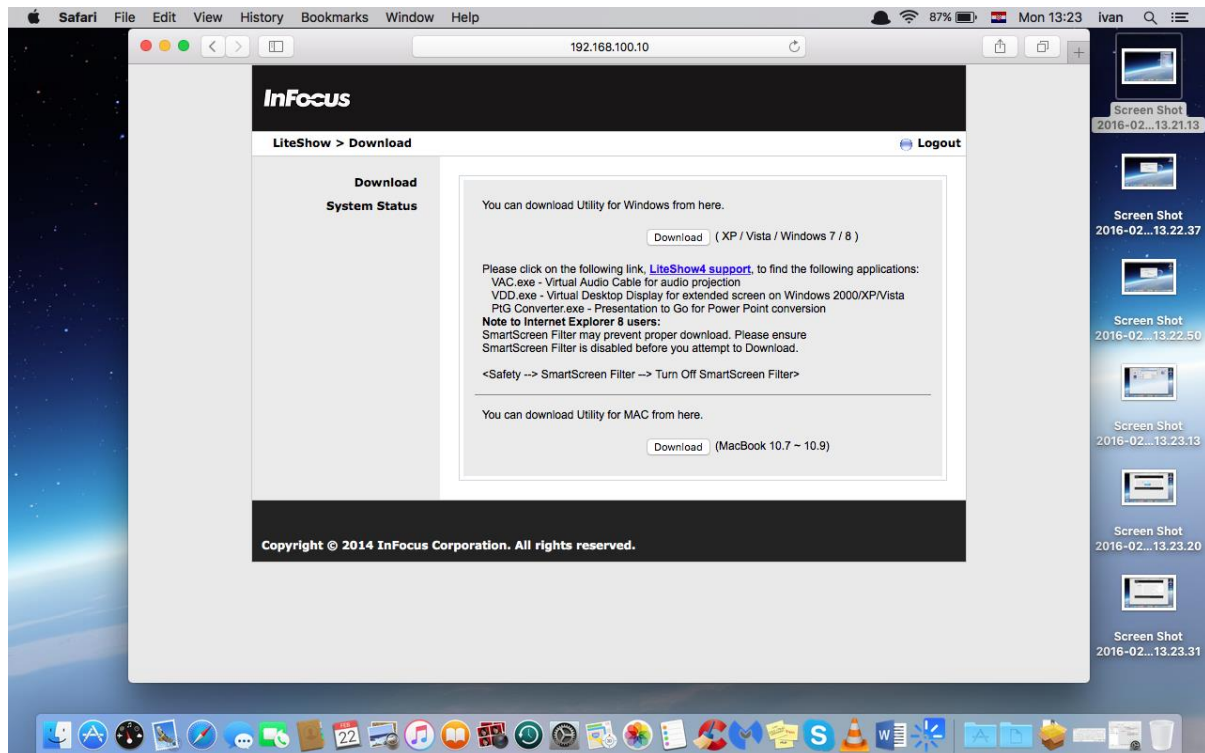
Safari File Edit View History Bookmarks Window Help 87% Mon 13:23 ivan

192.168.100.10

InFocus

LiteShow > Download

Logout

Download
System Status

You can download Utility for Windows from here.

Download ( XP / Vista / Windows 7 / 8 )

Please click on the following link, LiteShow4 support, to find the following applications:
VAC.exe - Virtual Audio Cable for audio projection
VDD.exe - Virtual Desktop Display for extended screen on Windows 2000/XP/Vista
PtG Converter.exe - Presentation to Go for Power Point conversion
Note to Internet Explorer 8 users:
SmartScreen Filter may prevent proper download. Please ensure SmartScreen Filter is disabled before you attempt to Download.

<Safety --> SmartScreen Filter --> Turn Off SmartScreen Filter>

You can download Utility for MAC from here.

Download (MacBook 10.7 ~ 10.9)

Copyright © 2014 InFocus Corporation. All rights reserved.

Screen Shot 2016-02...13.21.13

Screen Shot 2016-02...13.22.37

Screen Shot 2016-02...13.22.50

Screen Shot 2016-02...13.23.13

Screen Shot 2016-02...13.23.20

Screen Shot 2016-02...13.23.31

22